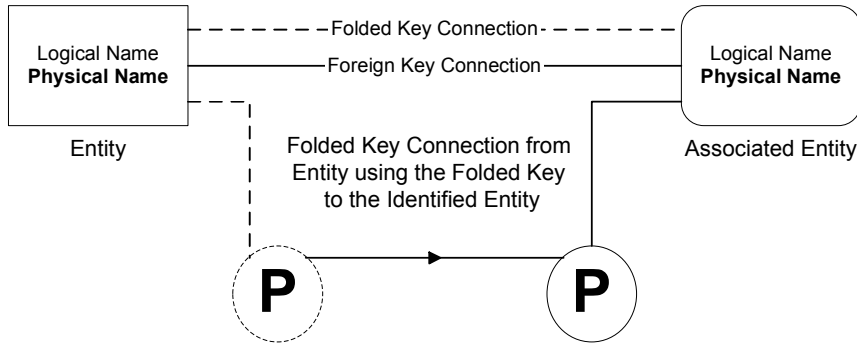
Logical Name
**Physical Name**

Entity

Folded Key Connection

Foreign Key Connection

Logical Name
**Physical Name**

Associated Entity

Folded Key Connection from Entity using the Folded Key to the Identified Entity

P

P